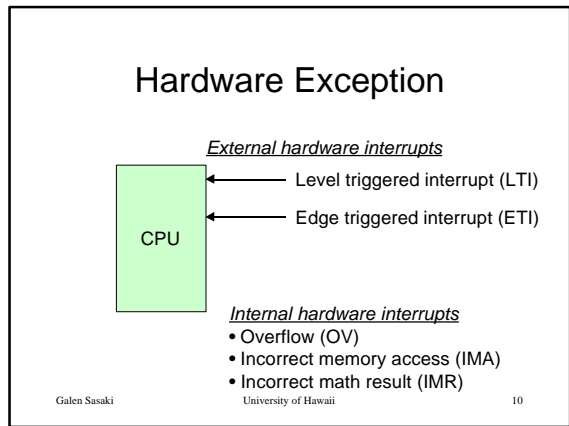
Hardware Exception

External hardware interrupts

CPU

Level triggered interrupt (LTI)

Edge triggered interrupt (ETI)

Internal hardware interrupts
• Overflow (OV)
• Incorrect memory access (IMA)
• Incorrect math result (IMR)

Galen Sasaki University of Hawaii 10